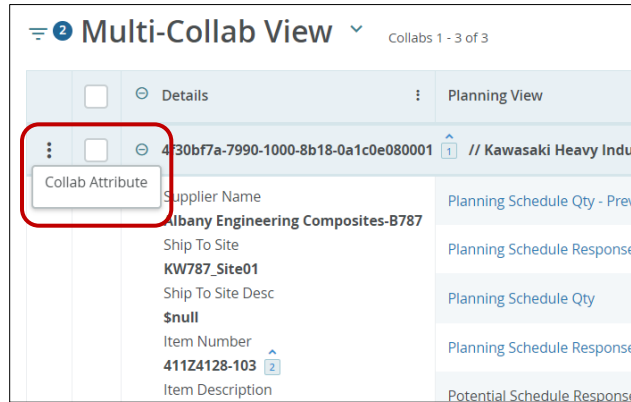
2 Multi-Collab View Collabs 1 - 3 of 3

| | | Details | Planning View |
|---|---|---|---|
| | | 4f30bf7a-7990-1000-8b18-0a1c0e080001 1 | // Kawasaki Heavy Indu |

Collab Attribute

Supplier Name
Albany Engineering Composites-B787
Ship To Site
KW787_Site01
Ship To Site Desc
$null
Item Number
411Z4128-103 2
Item Description

Planning Schedule Qty - Prev
Planning Schedule Response
Planning Schedule Qty
Planning Schedule Response
Potential Schedule Response